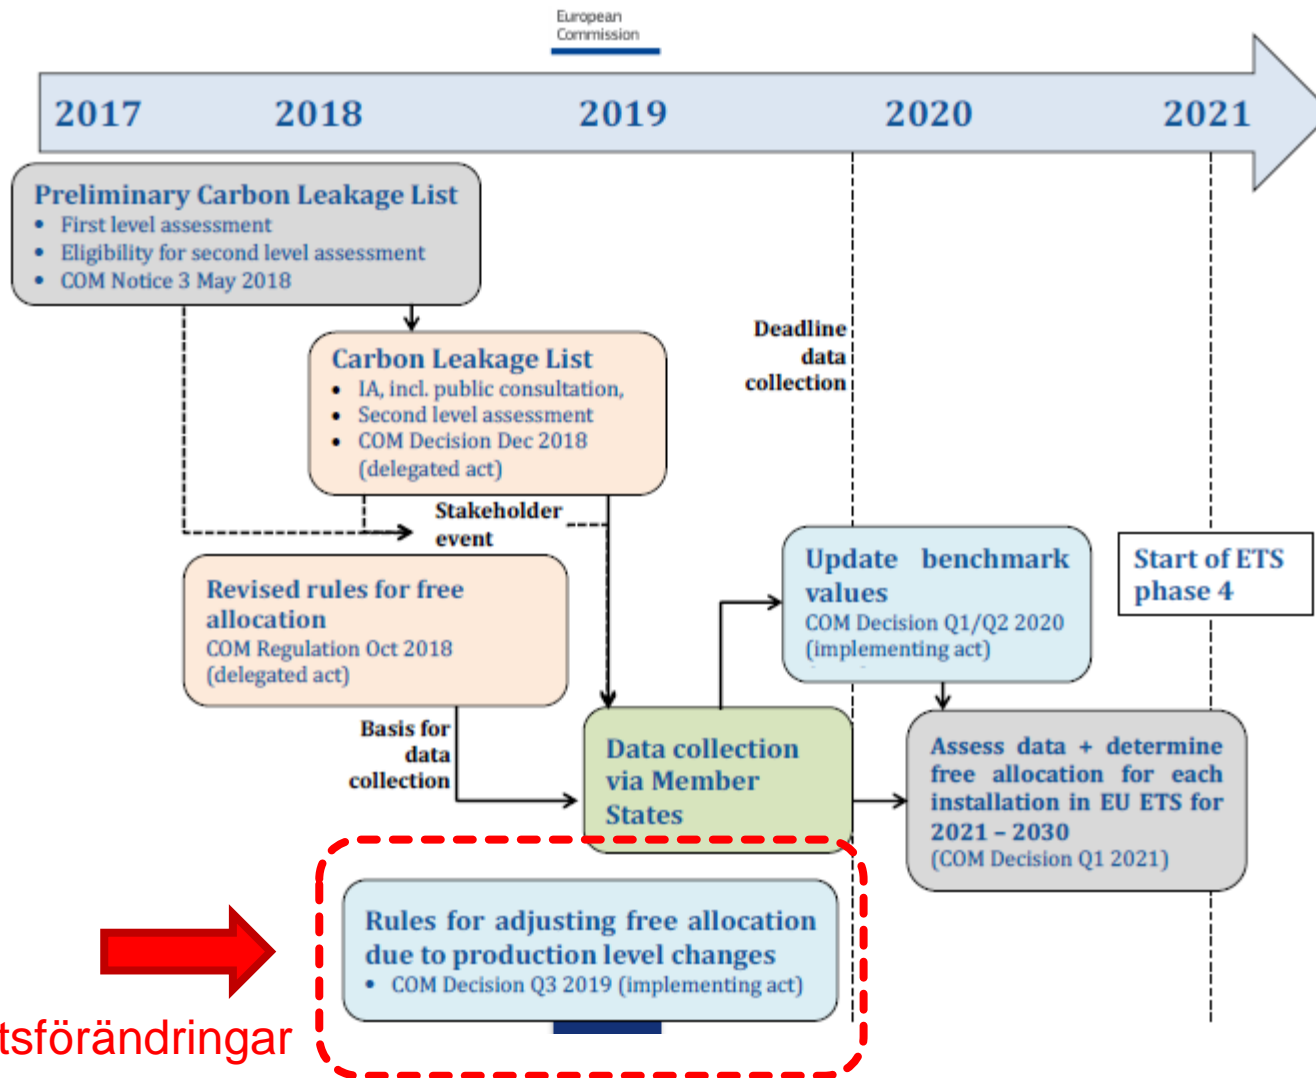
European Commission

2017 2018 2019 2020 2021

Preliminary Carbon Leakage List
- First level assessment
- Eligibility for second level assessment
- COM Notice 3 May 2018

Carbon Leakage List
- IA, incl. public consultation,
- Second level assessment
- COM Decision Dec 2018 (delegated act)

Deadline data collection

Stakeholder event

Revised rules for free allocation
COM Regulation Oct 2018 (delegated act)

Update benchmark values
COM Decision Q1/Q2 2020 (implementing act)

Start of ETS phase 4

Basis for data collection

Data collection via Member States

Assess data + determine free allocation for each installation in EU ETS for 2021 – 2030
(COM Decision Q1 2021)

Rules for adjusting free allocation due to production level changes
- COM Decision Q3 2019 (implementing act)

tsförändringar